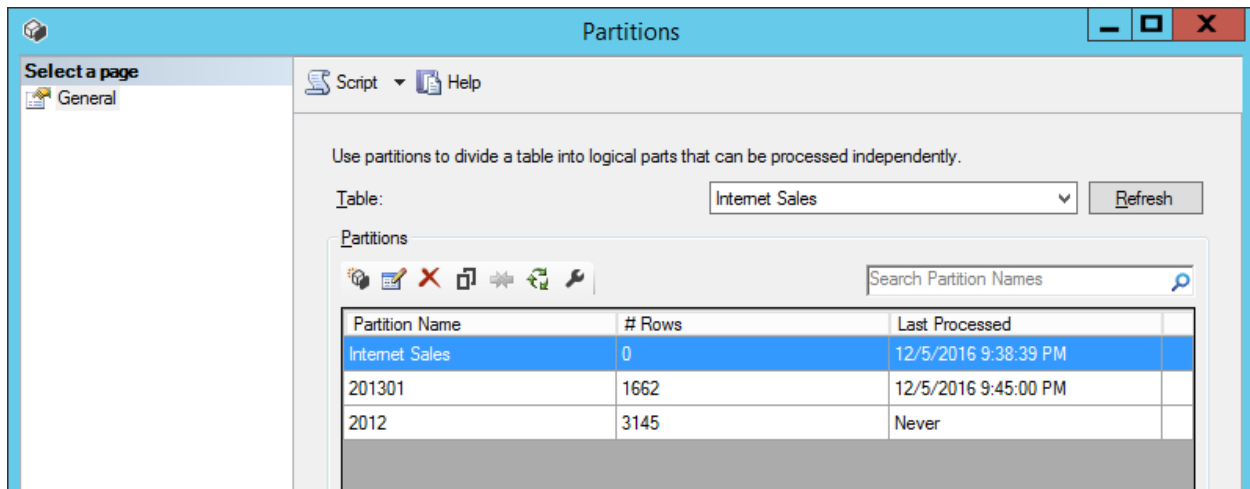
Partitions

Select a page
General

Script Help

Use partitions to divide a table into logical parts that can be processed independently.

Table: Internet Sales Refresh

Partitions

Search Partition Names

| Partition Name | # Rows | Last Processed |
|---|---|---|
| Internet Sales | 0 | 12/5/2016 9:38:39 PM |
| 201301 | 1662 | 12/5/2016 9:45:00 PM |
| 2012 | 3145 | Never |